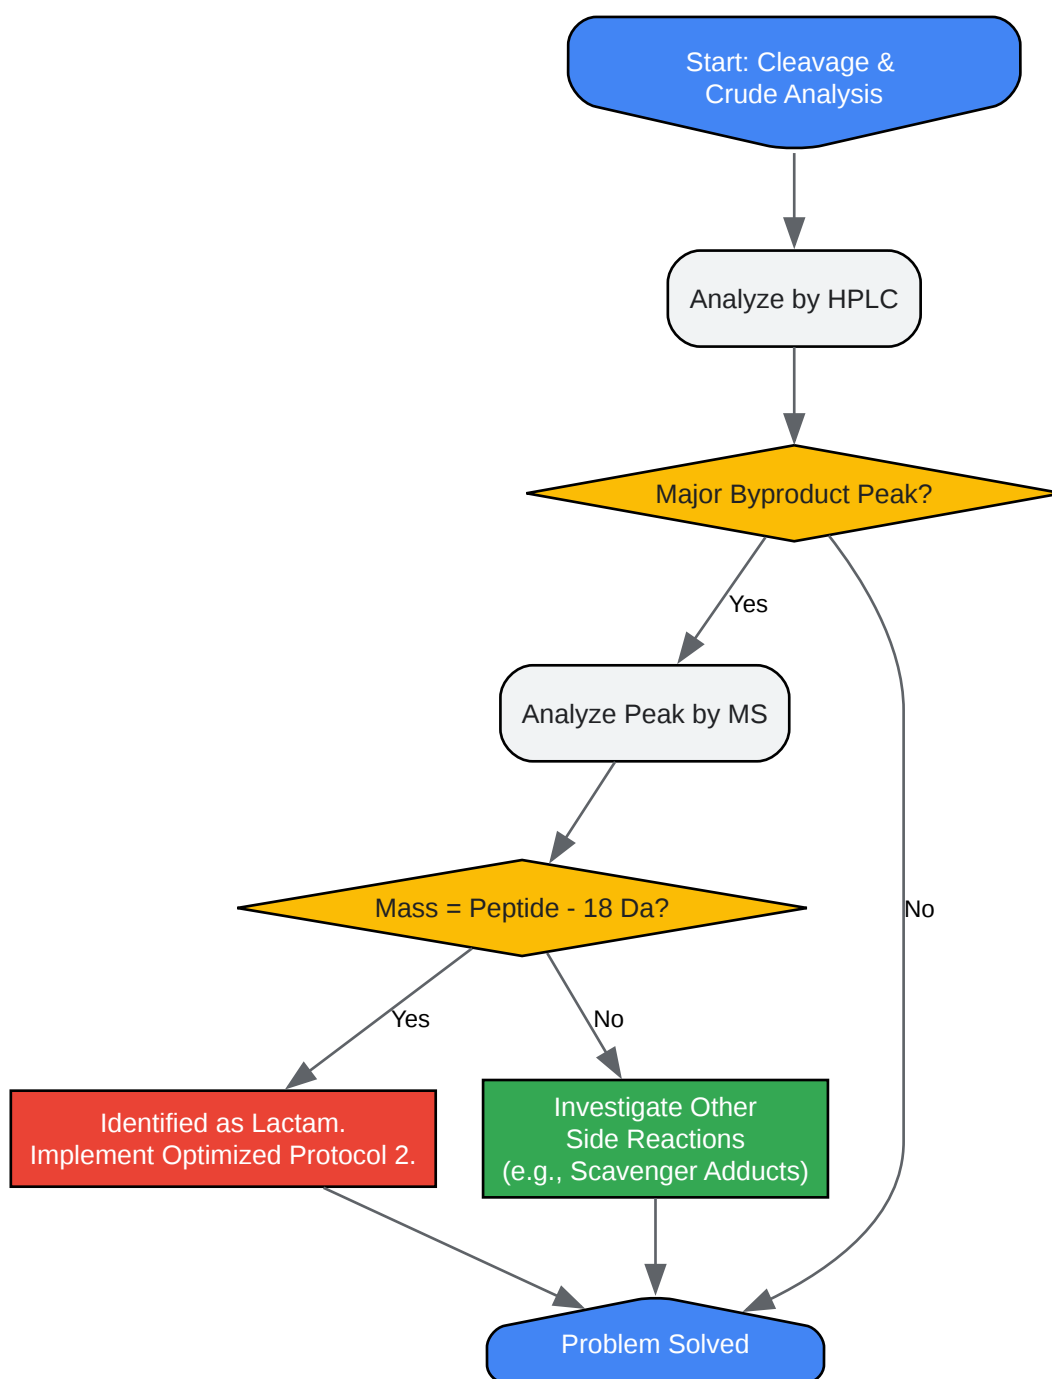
Start: Cleavage & Crude Analysis

Analyze by HPLC

Major Byproduct Peak?

Yes

No

Analyze Peak by MS

Mass = Peptide - 18 Da?

Yes

No

Identified as Lactam. Implement Optimized Protocol 2.

Investigate Other Side Reactions (e.g., Scavenger Adducts)

Problem Solved